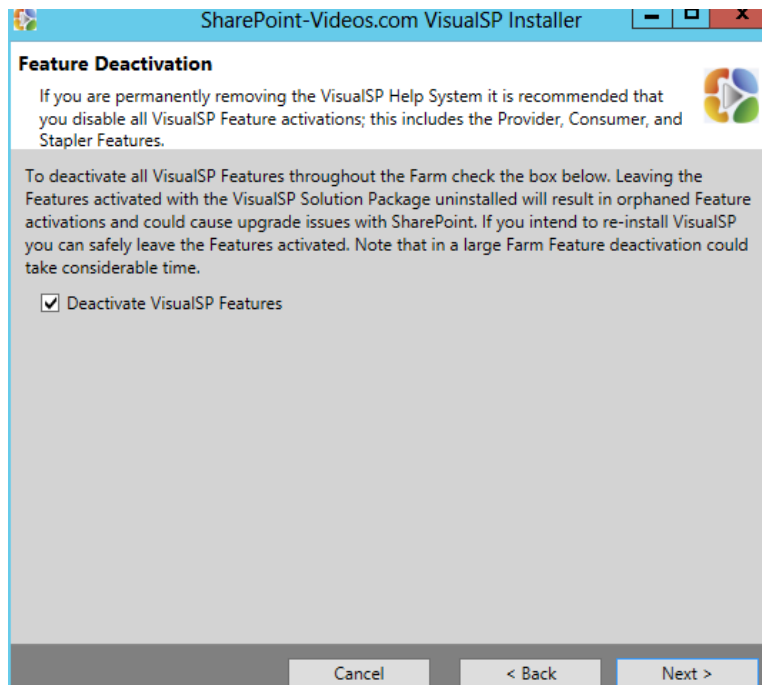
SharePoint-Videos.com VisualSP Installer

Feature Deactivation

If you are permanently removing the VisualSP Help System it is recommended that you disable all VisualSP Feature activations; this includes the Provider, Consumer, and Stapler Features.

To deactivate all VisualSP Features throughout the Farm check the box below. Leaving the Features activated with the VisualSP Solution Package uninstalled will result in orphaned Feature activations and could cause upgrade issues with SharePoint. If you intend to re-install VisualSP you can safely leave the Features activated. Note that in a large Farm Feature deactivation could take considerable time.

☑ Deactivate VisualSP Features

Cancel | < Back | Next >